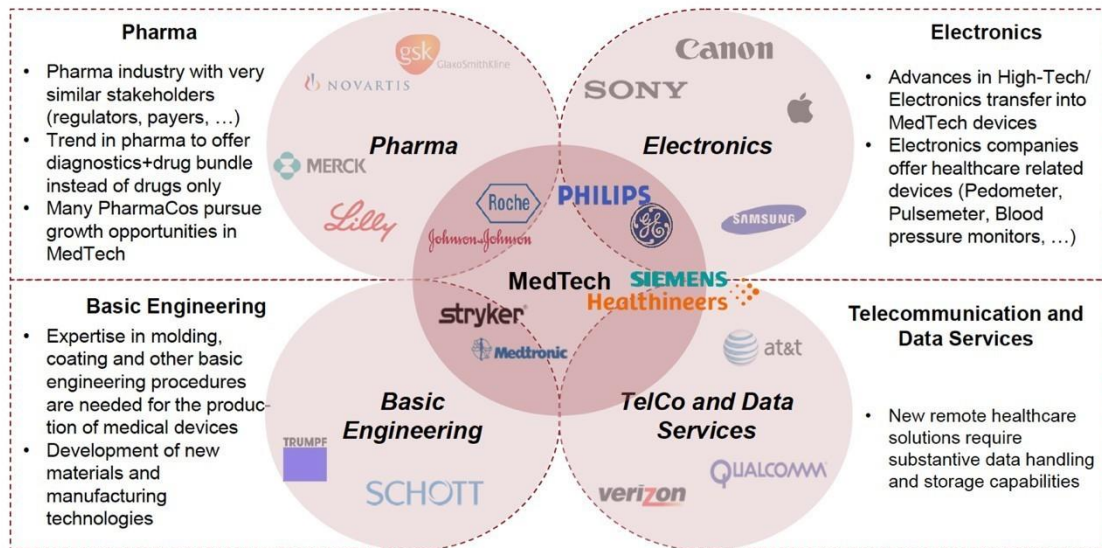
Pharma

- Pharma industry with very similar stakeholders (regulators, payers, …)
- Trend in pharma to offer diagnostics+drug bundle instead of drugs only
- Many PharmaCos pursue growth opportunities in MedTech

Electronics

- Advances in High-Tech/ Electronics transfer into MedTech devices
- Electronics companies offer healthcare related devices (Pedometer, Pulsemeter, Blood pressure monitors, …)

gsk GlaxoSmithKline
NOVARTIS
MERCK
Lilly
Pharma

Canon
SONY
Electronics
SAMSUNG

Roche
PHILIPS
Johnson&Johnson
MedTech
SIEMENS Healthineers
stryker
Medtronic

Basic Engineering

- Expertise in molding, coating and other basic engineering procedures are needed for the production of medical devices
- Development of new materials and manufacturing technologies

Telecommunication and Data Services

- New remote healthcare solutions require substantive data handling and storage capabilities

TRUMPF
SCHOTT
Basic Engineering

at&t
TelCo and Data Services
QUALCOMM
verizon